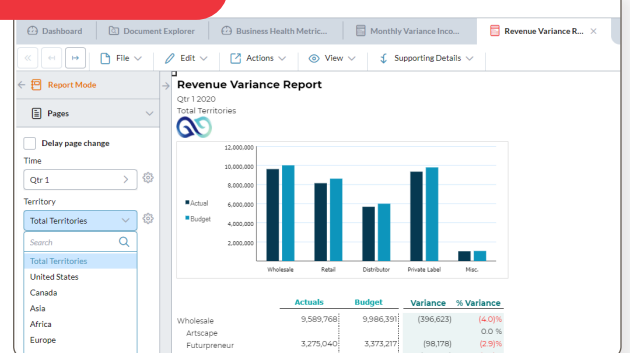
Dashboard | Document Explorer | Business Health Metric... | Monthly Variance Inco... | Revenue Variance R... ×

File | Edit | Actions | View | Supporting Details

Report Mode

Pages

Delay page change

Time

Qtr 1

Territory

Total Territories

Search

Total Territories
United States
Canada
Asia
Africa
Europe

Revenue Variance Report

Qtr 1 2020

Total Territories

12,000,000
10,000,000
8,000,000
6,000,000
4,000,000
2,000,000

Actual
Budget

Wholesale | Retail | Distributor | Private Label | Misc.

| | Actuals | Budget | Variance | % Variance |
|---|---|---|---|---|
| Wholesale | 9,589,768 | 9,986,391 | (396,623) | (4.0)% |
| Artscape | | | | 0.0 % |
| Futurpreneur | 3,275,040 | 3,373,217 | (98,178) | (2.9)% |